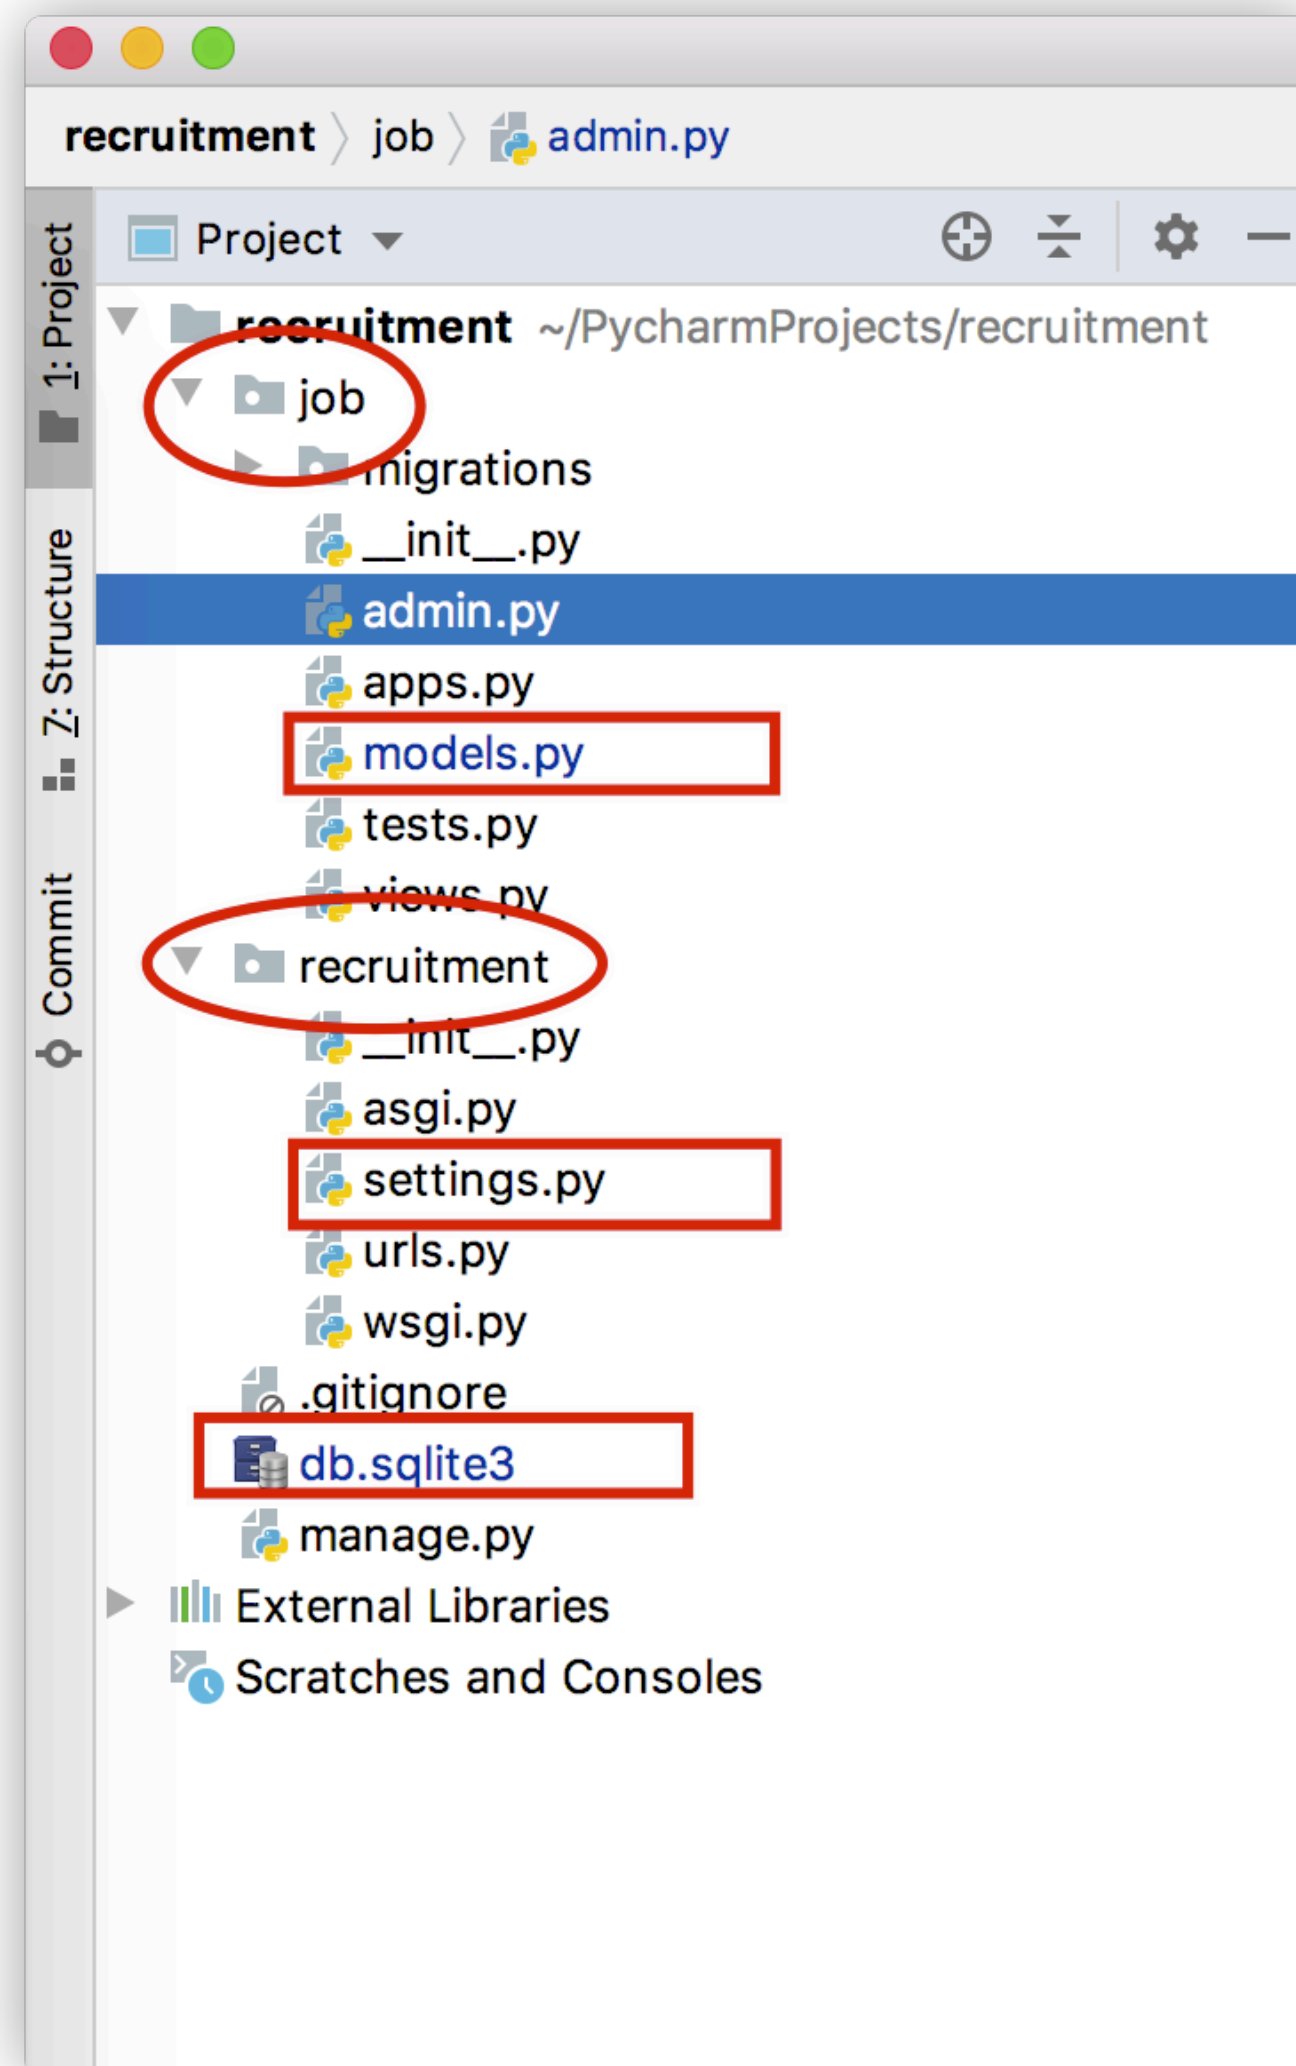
recruitment 〉 job 〉 admin.py

1: Project

7: Structure

Commit

Project

recruitment ~/PycharmProjects/recruitment
job
migrations
__init__.py
admin.py
apps.py
models.py
tests.py
views.py
recruitment
__init__.py
asgi.py
settings.py
urls.py
wsgi.py
.gitignore
db.sqlite3
manage.py
External Libraries
Scratches and Consoles